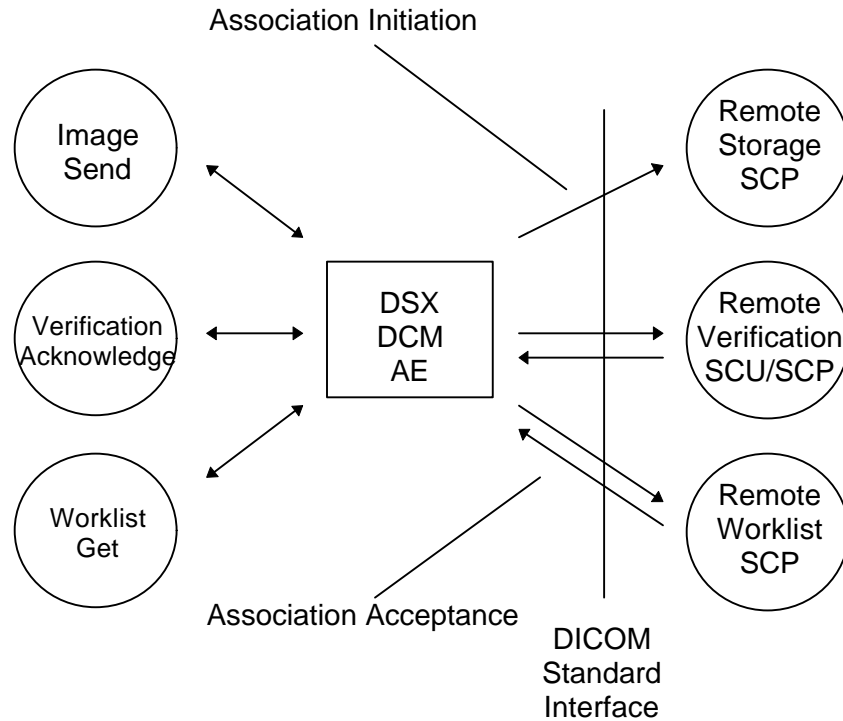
Association Initiation

Image Send

Verification Acknowledge

Worklist Get

DSX DCM AE

Remote Storage SCP

Remote Verification SCU/SCP

Remote Worklist SCP

Association Acceptance

DICOM Standard Interface